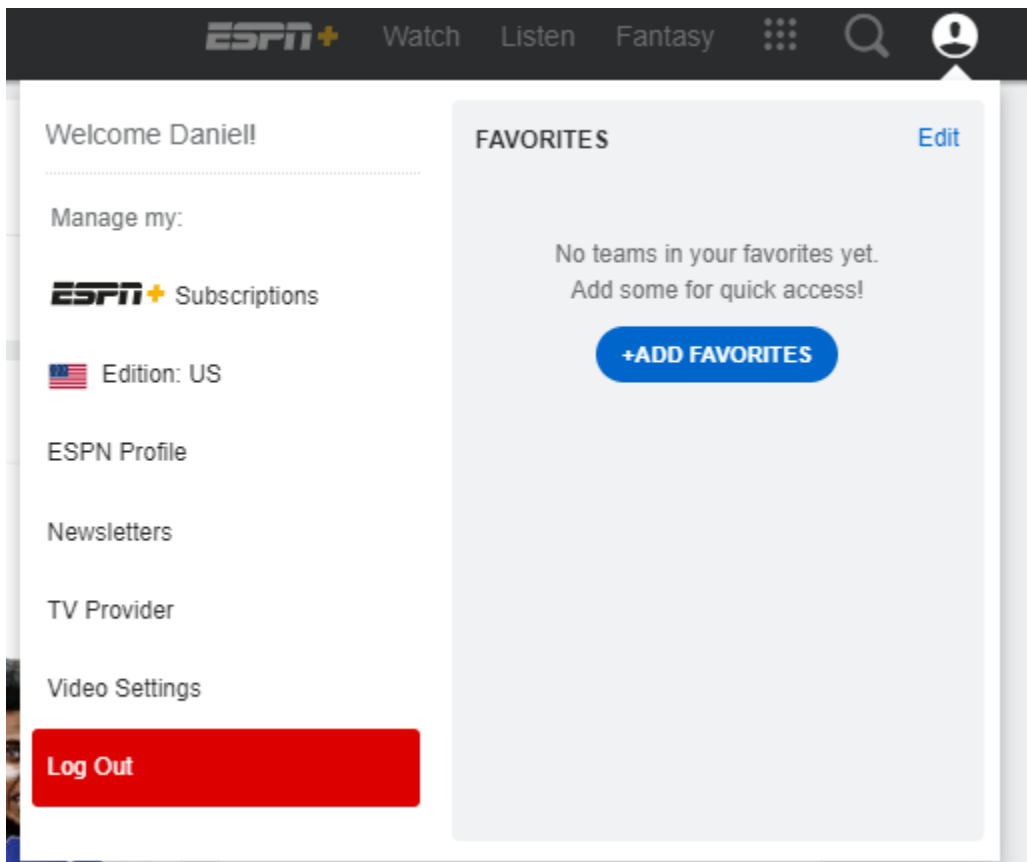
ESPN+ Watch Listen Fantasy

Welcome Daniel!

Manage my:

ESPN+ Subscriptions

Edition: US

ESPN Profile

Newsletters

TV Provider

Video Settings

Log Out

FAVORITES

Edit

No teams in your favorites yet.
Add some for quick access!

+ADD FAVORITES